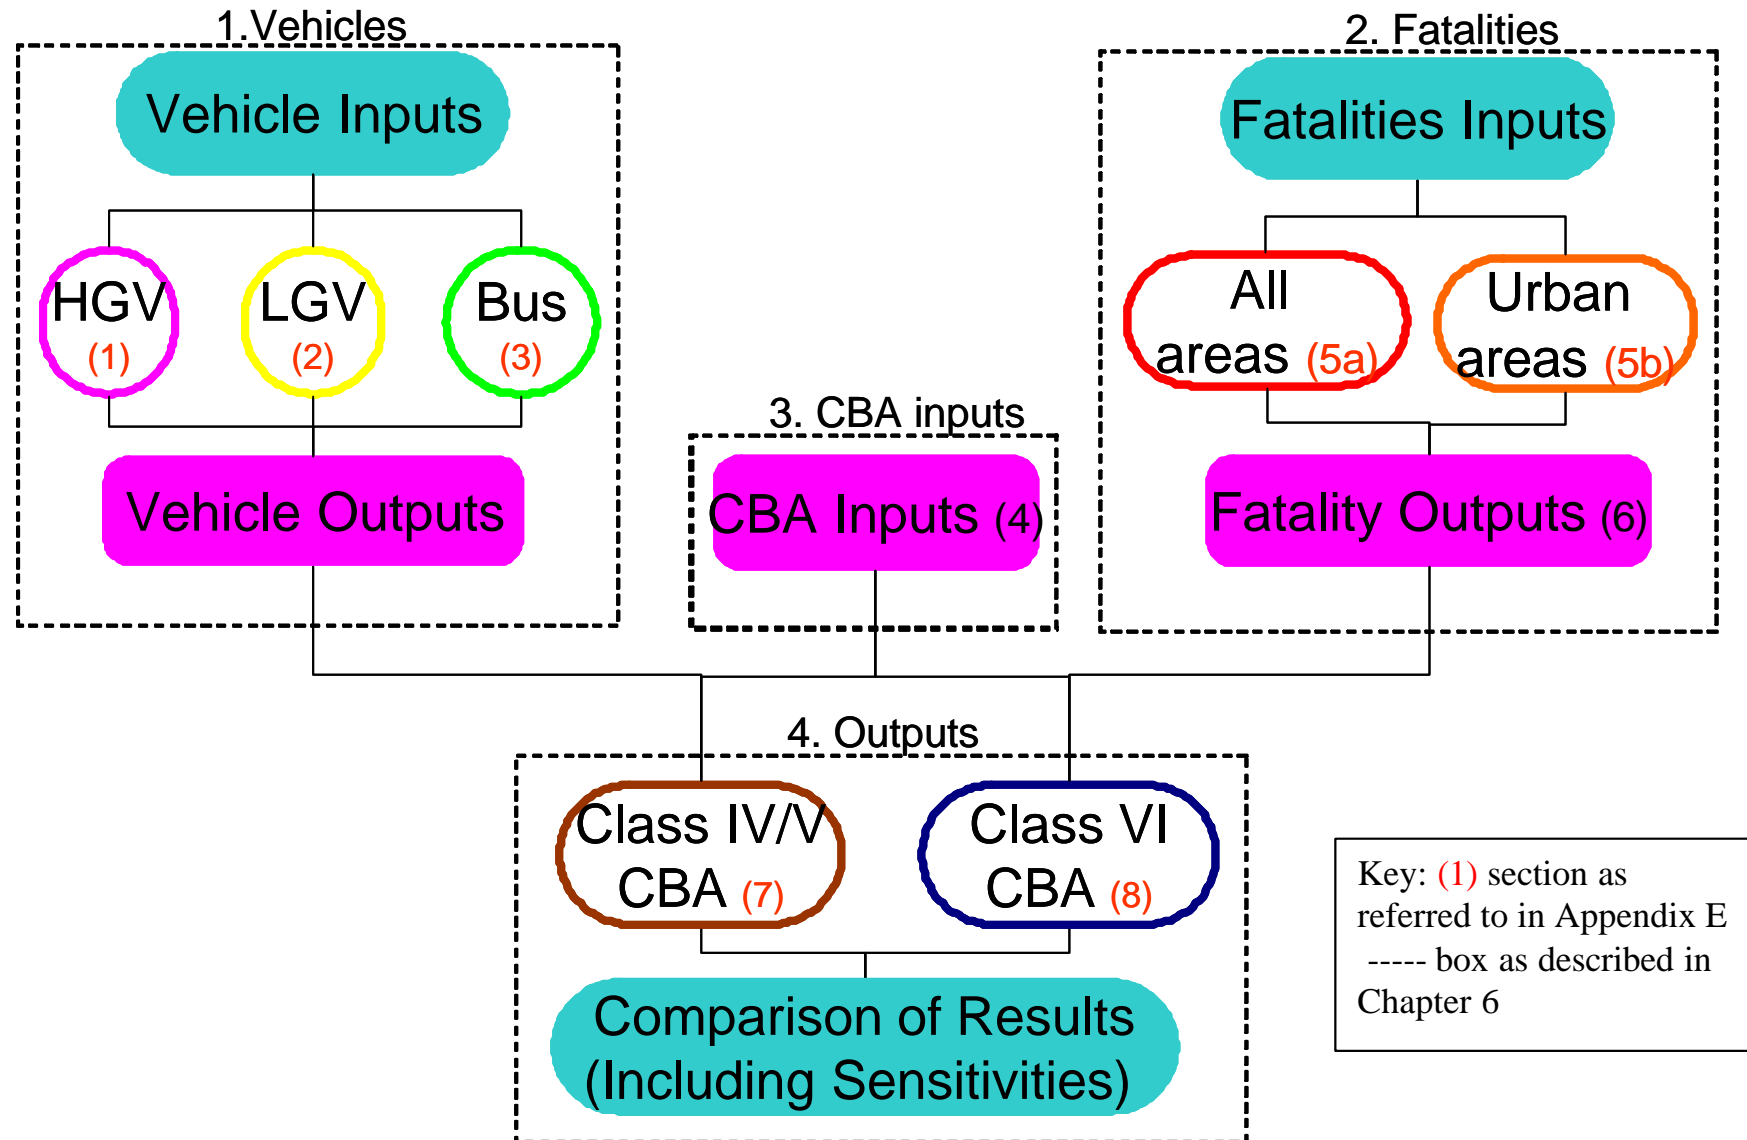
1.Vehicles

Vehicle Inputs

HGV (1)

LGV (2)

Bus (3)

Vehicle Outputs

2. Fatalities

Fatalities Inputs

All areas (5a)

Urban areas (5b)

Fatality Outputs (6)

3. CBA inputs

CBA Inputs (4)

4. Outputs

Class IV/V CBA (7)

Class VI CBA (8)

Comparison of Results (Including Sensitivities)

Key: (1) section as referred to in Appendix E
----- box as described in Chapter 6